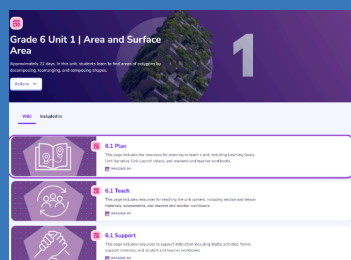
Grade 6 Unit 1 | Area and Surface Area

Approximately 22 days. In this unit, students learn to find areas of polygons by decomposing, rearranging, and composing shapes.

Actions

Wiki Included in

6.1 Plan
This page includes the resources for planning to teach a unit, including Learning Goals, Unit Narrative, Unit Launch videos, and teacher and student workbooks.
IMAGINE IM

6.1 Teach
This page includes resources for teaching the unit content, including section and lesson materials, assessments, and standard and teacher workbooks.
IMAGINE IM

6.1 Support
This page includes resources to support instruction including digital activities, family support materials, and student and teacher workbooks.
IMAGINE IM